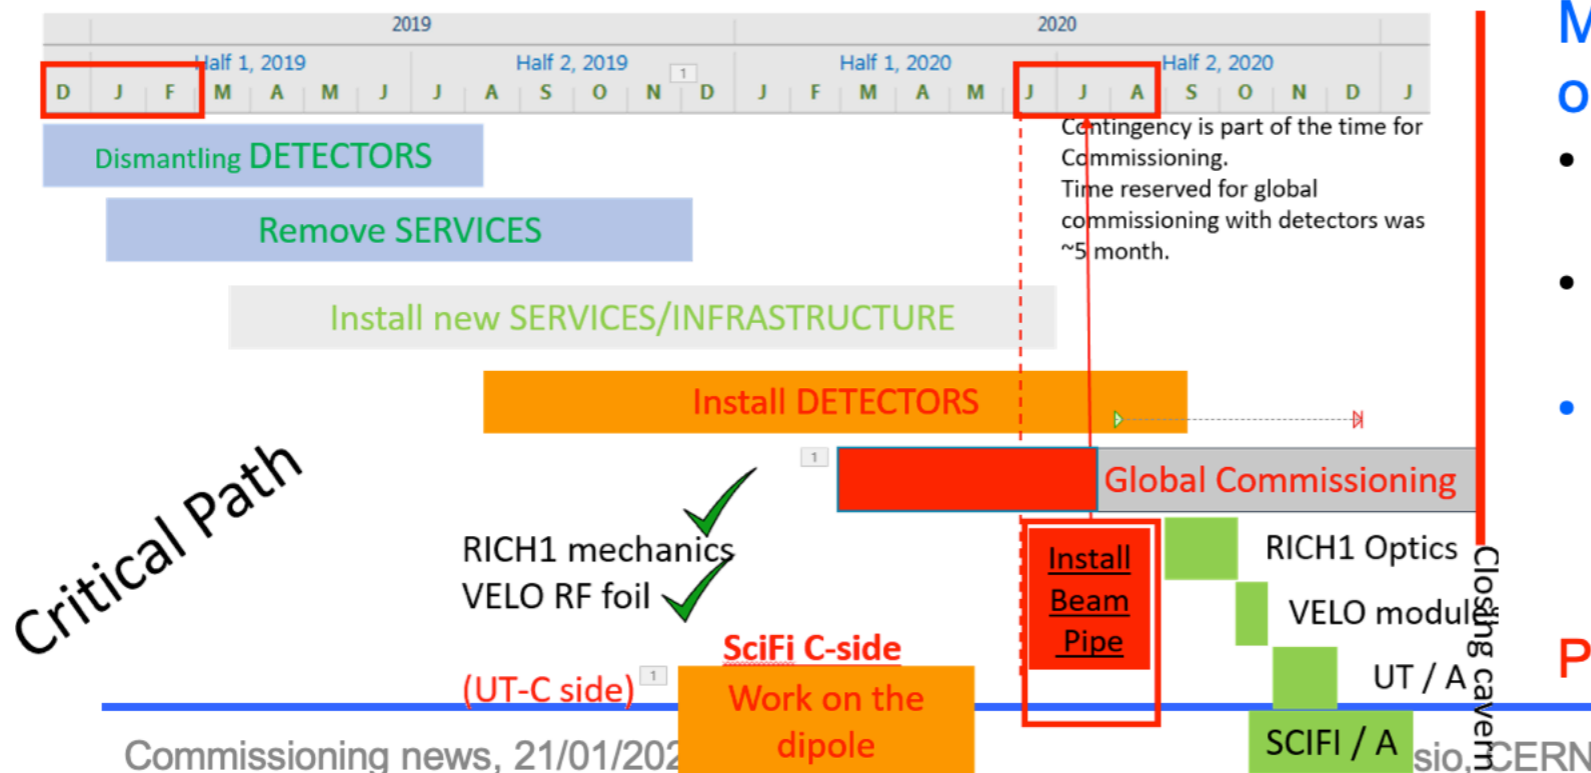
2019

2020

Half 1, 2019

Half 2, 2019

1

Half 1, 2020

Half 2, 2020

D J F M A M J J A S O N D J F M A M J J A S O N D J

Contingency is part of the time for Commissioning.
Time reserved for global commissioning with detectors was ~5 month.

Dismantling DETECTORS

Remove SERVICES

Install new SERVICES/INFRASTRUCTURE

Install DETECTORS

1

Global Commissioning

Critical Path

RICH1 mechanics
VELO RF foil

Install Beam Pipe

RICH1 Optics

VELO modul

UT / A

SCIFI / A

Closing cavern

SciFi C-side

(UT-C side)

1

Work on the dipole

Commissioning news, 21/01/202

sio, CERN

M
o

P